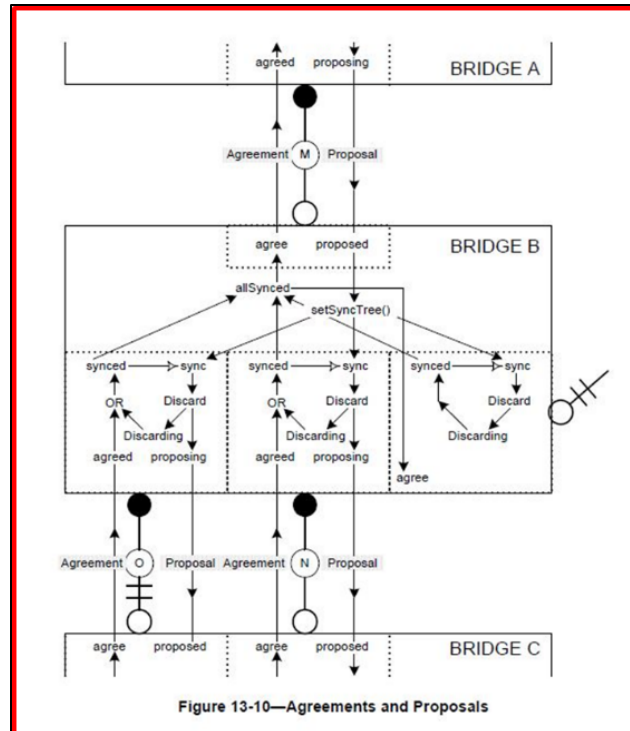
agreed proposing

BRIDGE A

Agreement M Proposal

agree proposed

BRIDGE B

allSynced

setSyncTree()

synced sync

OR

Discard

Discarding

agreed proposing

synced sync

OR

Discard

Discarding

agreed proposing

synced sync

Discard

Discarding

agree

Agreement O Proposal Agreement N Proposal

agree proposed agree proposed

BRIDGE C

Figure 13-10—Agreements and Proposals